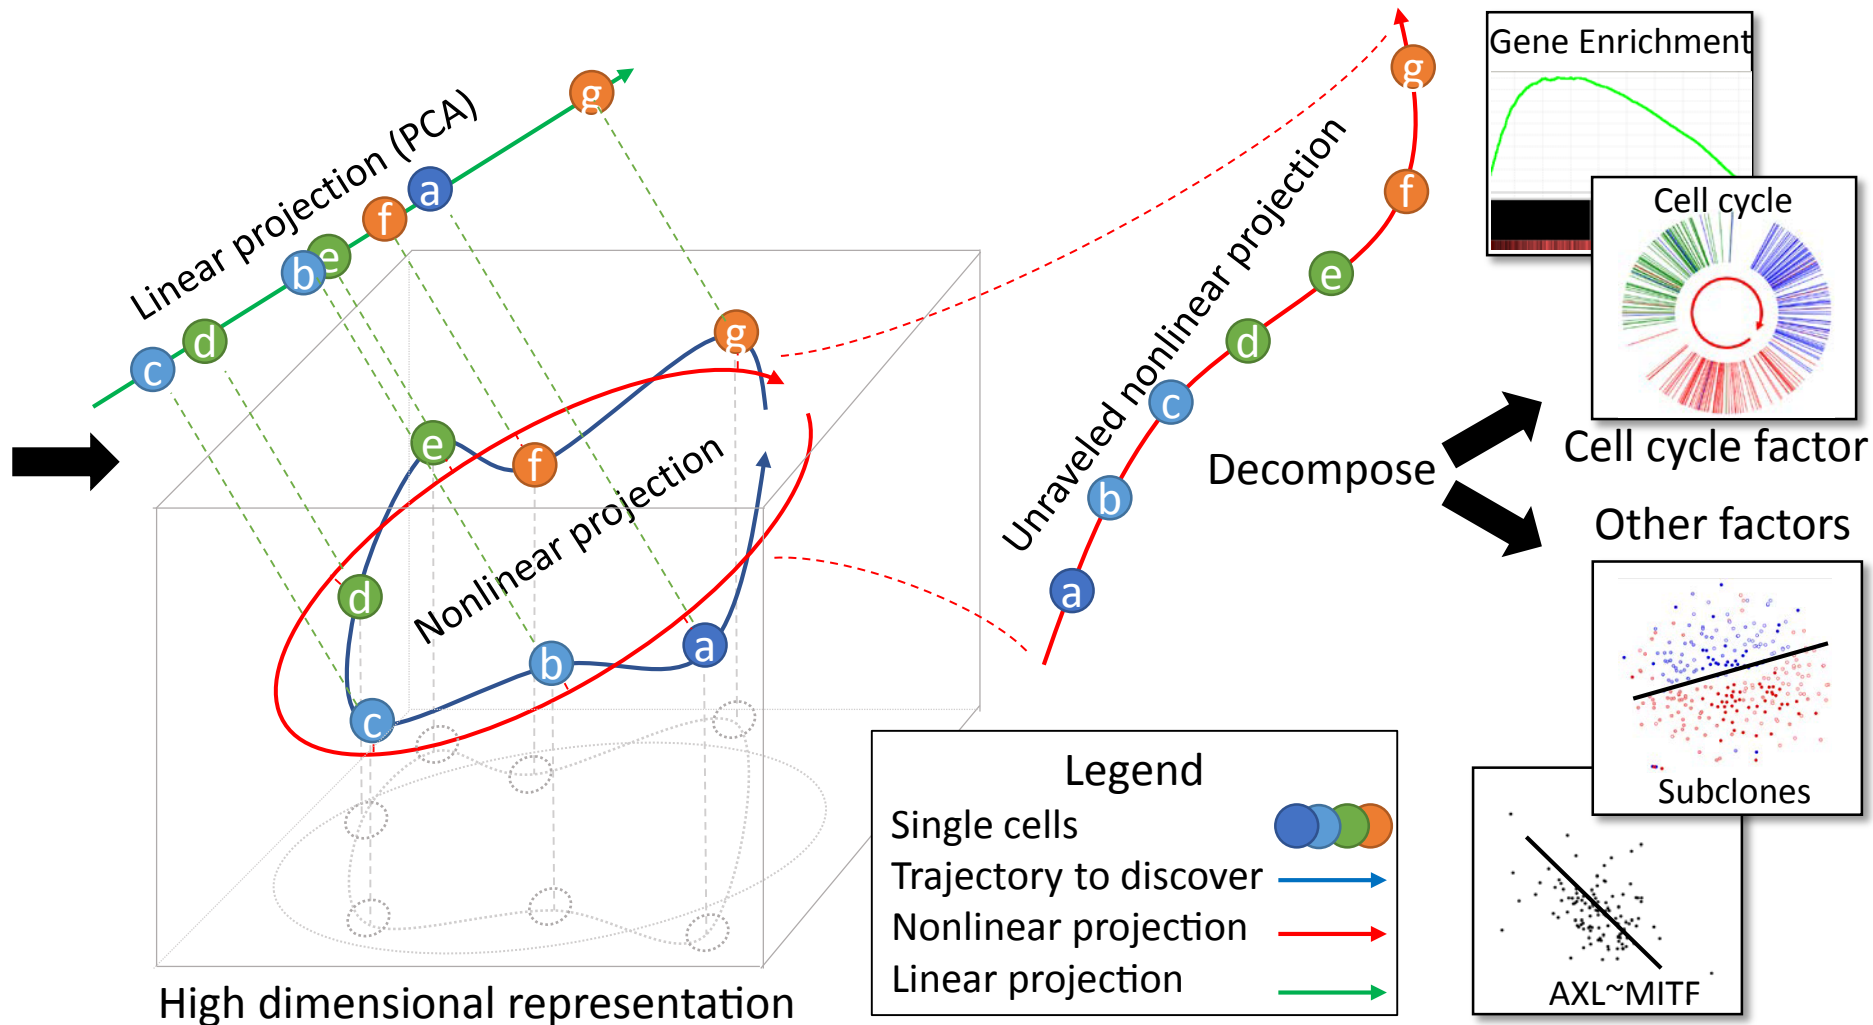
Linear projection (PCA)

c d b e f a g

g

e f

Nonlinear projection

d

b a

c

High dimensional representation

Unraveled nonlinear projection

g f e d c b a

Decompose

Gene Enrichment

Cell cycle

Cell cycle factor

Other factors

Subclones

AXL~MITF

Legend

Single cells

Trajectory to discover

Nonlinear projection

Linear projection